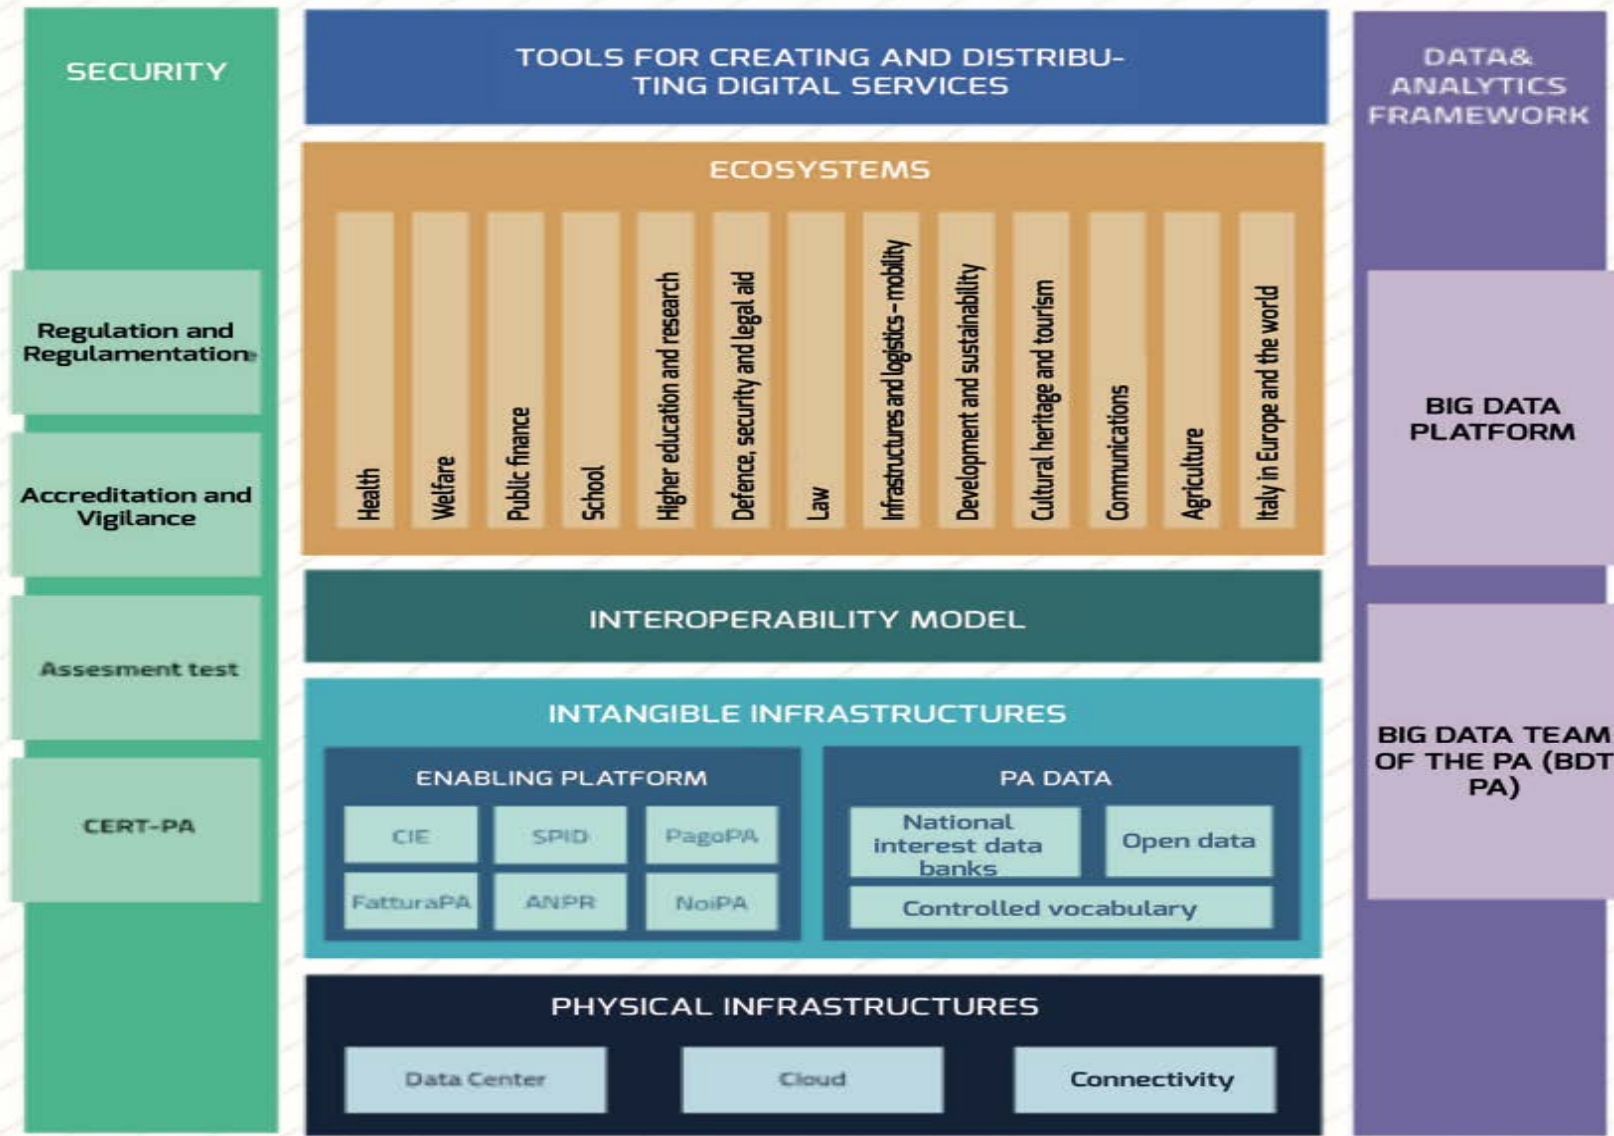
SECURITY

Regulation and Regulamentation

Accreditation and Vigilance

Assesment test

CERT-PA

TOOLS FOR CREATING AND DISTRIBUTING DIGITAL SERVICES

ECOSYSTEMS

Health

Welfare

Public finance

School

Higher education and research

Defence, security and legal aid

Law

Infrastructures and logistics - mobility

Development and sustainability

Cultural heritage and tourism

Communications

Agriculture

Italy in Europe and the world

INTEROPERABILITY MODEL

INTANGIBLE INFRASTRUCTURES

ENABLING PLATFORM

CIE

SPID

PagoPA

FatturaPA

ANPR

NoiPA

PA DATA

National interest data banks

Open data

Controlled vocabulary

PHYSICAL INFRASTRUCTURES

Data Center

Cloud

Connectivity

DATA& ANALYTICS FRAMEWORK

BIG DATA PLATFORM

BIG DATA TEAM OF THE PA (BDT PA)